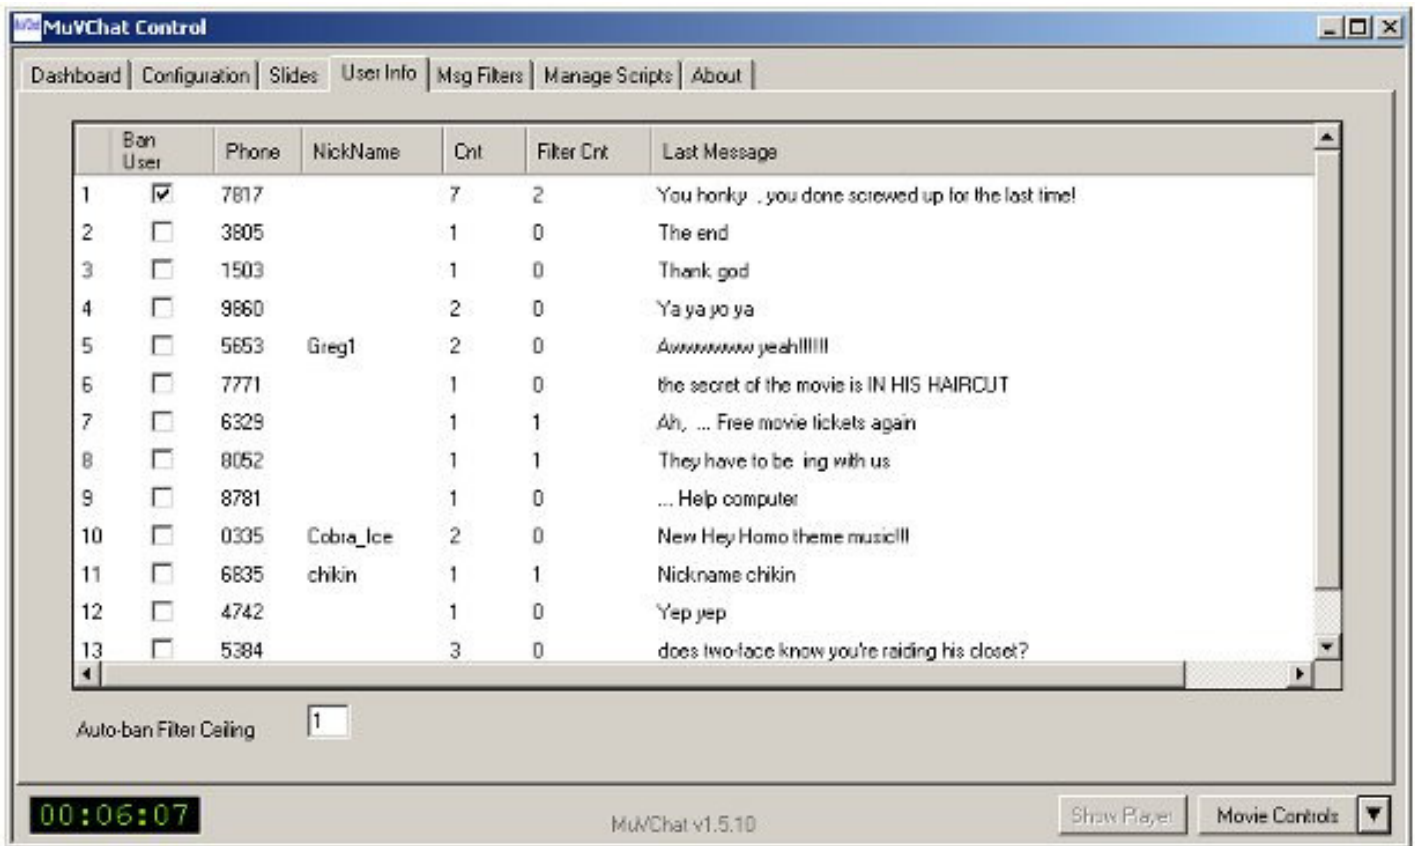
MuVChat Control

Dashboard | Configuration | Slides | User Info | Msg Filters | Manage Scripts | About

| | Ban User | Phone | NickName | Cnt | Filter Cnt | Last Message |
|---|---|---|---|---|---|---|
| 1 | ☑ | 7817 | | 7 | 2 | You honky , you done screwed up for the last time! |
| 2 | ☐ | 3805 | | 1 | 0 | The end |
| 3 | ☐ | 1503 | | 1 | 0 | Thank god |
| 4 | ☐ | 9860 | | 2 | 0 | Ya ya yo ya |
| 5 | ☐ | 5653 | Greg1 | 2 | 0 | Awwwwwww yeah!!!!!! |
| 6 | ☐ | 7771 | | 1 | 0 | the secret of the movie is IN HIS HAIRCUT |
| 7 | ☐ | 6329 | | 1 | 1 | Ah, ... Free movie tickets again |
| 8 | ☐ | 8052 | | 1 | 1 | They have to be ing with us |
| 9 | ☐ | 8781 | | 1 | 0 | ... Help computer |
| 10 | ☐ | 0335 | Cobra_Ice | 2 | 0 | New Hey Homo theme music!!! |
| 11 | ☐ | 6835 | chikin | 1 | 1 | Nickname chikin |
| 12 | ☐ | 4742 | | 1 | 0 | Yep yep |
| 13 | ☐ | 5384 | | 3 | 0 | does two-face know you're raiding his closet? |

Auto-ban Filter Ceiling 1

00:06:07

MuVChat v1.5.10

Show Player

Movie Controls